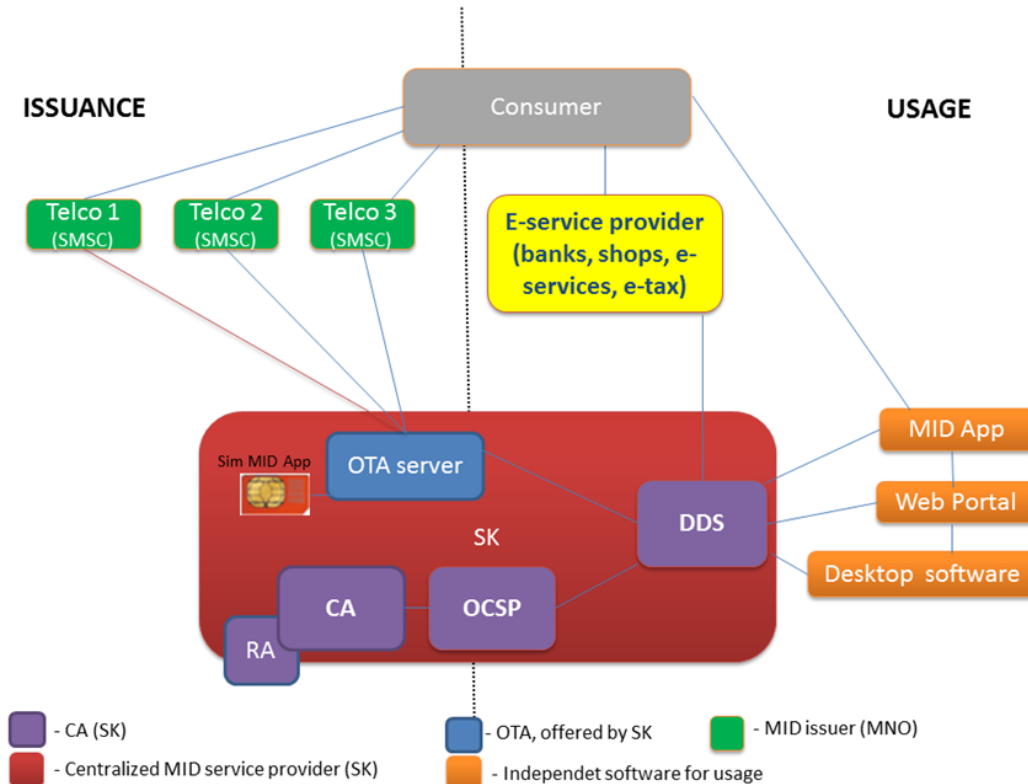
ISSUANCE

Consumer

USAGE

Telco 1 (SMSC)

Telco 2 (SMSC)

Telco 3 (SMSC)

E-service provider (banks, shops, e-services, e-tax)

Sim MID App

OTA server

SK

DDS

CA

OCSP

RA

MID App

Web Portal

Desktop software

- CA (SK)

- Centralized MID service provider (SK)

- OTA, offered by SK

- Independet software for usage

- MID issuer (MNO)